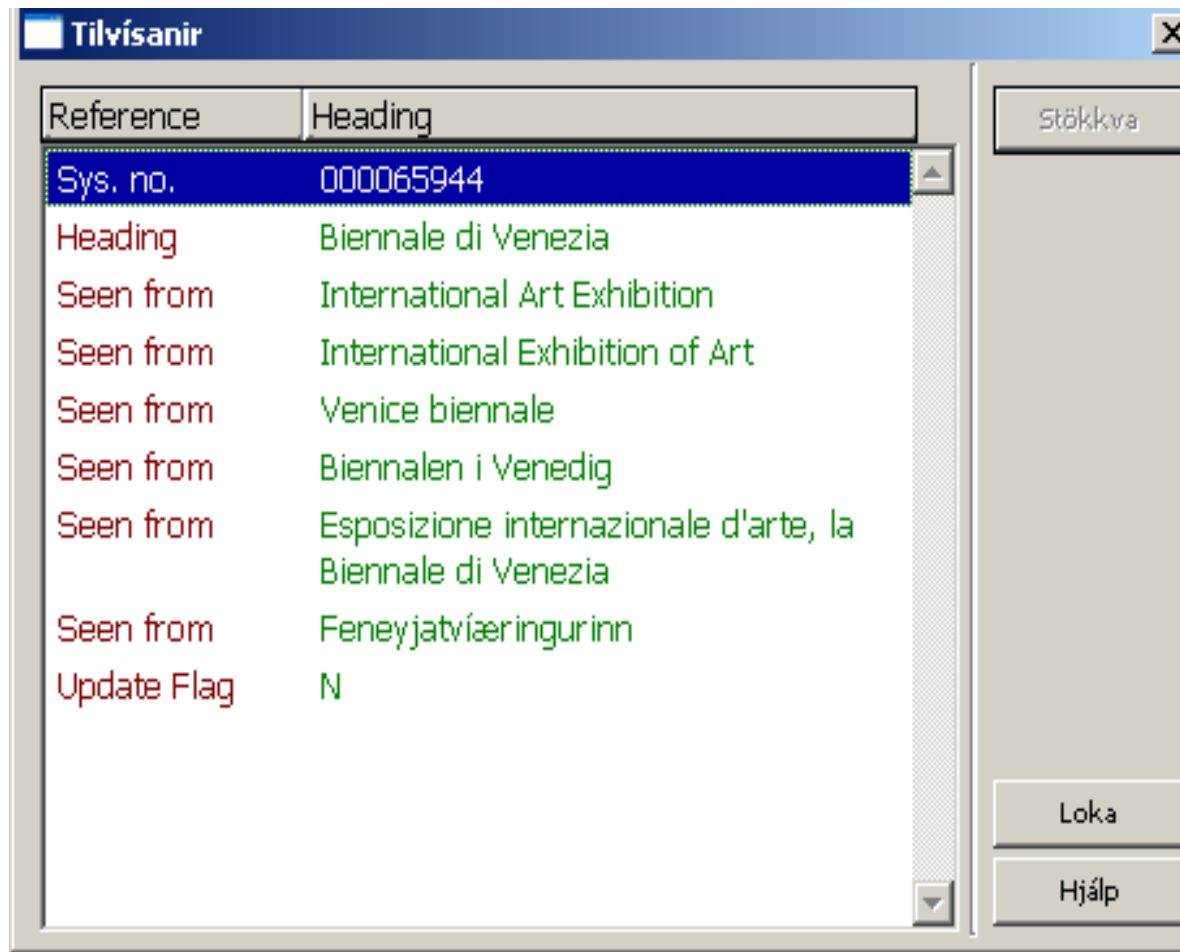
Tilvísanir

X

| Reference | Heading |
|---|---|
| Sys. no. | 000065944 |
| Heading | Biennale di Venezia |
| Seen from | International Art Exhibition |
| Seen from | International Exhibition of Art |
| Seen from | Venice biennale |
| Seen from | Biennalen i Venedig |
| Seen from | Esposizione internazionale d'arte, la Biennale di Venezia |
| Seen from | Feneyjatvíæringurinn |
| Update Flag | N |

Stökkva

Loka

Hjálp